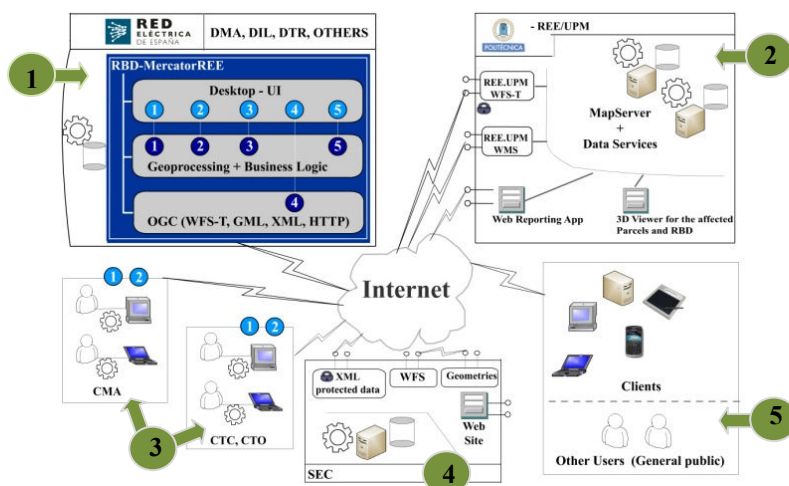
RED ELÉCTRICA DE ESPAÑA

DMA, DIL, DTR, OTHERS

1

RBD-MercatorREE

Desktop - UI

1 2 3 4 5

1 2 3 5

Geoprocessing + Business Logic

4

OGC (WFS-T, GML, XML, HTTP)

- REE/UPM

POLITÉCNICA

2

REE.UPM WFS-T

REE.UPM WMS

MapServer + Data Services

Web Reporting App

3D Viewer for the affected Parcels and RBD

Internet

1 2

CMA

1 2

CTC, CTO

3

XML protected data

WFS

Geometries

Web Site

SEC

4

Clients

5

Other Users (General public)